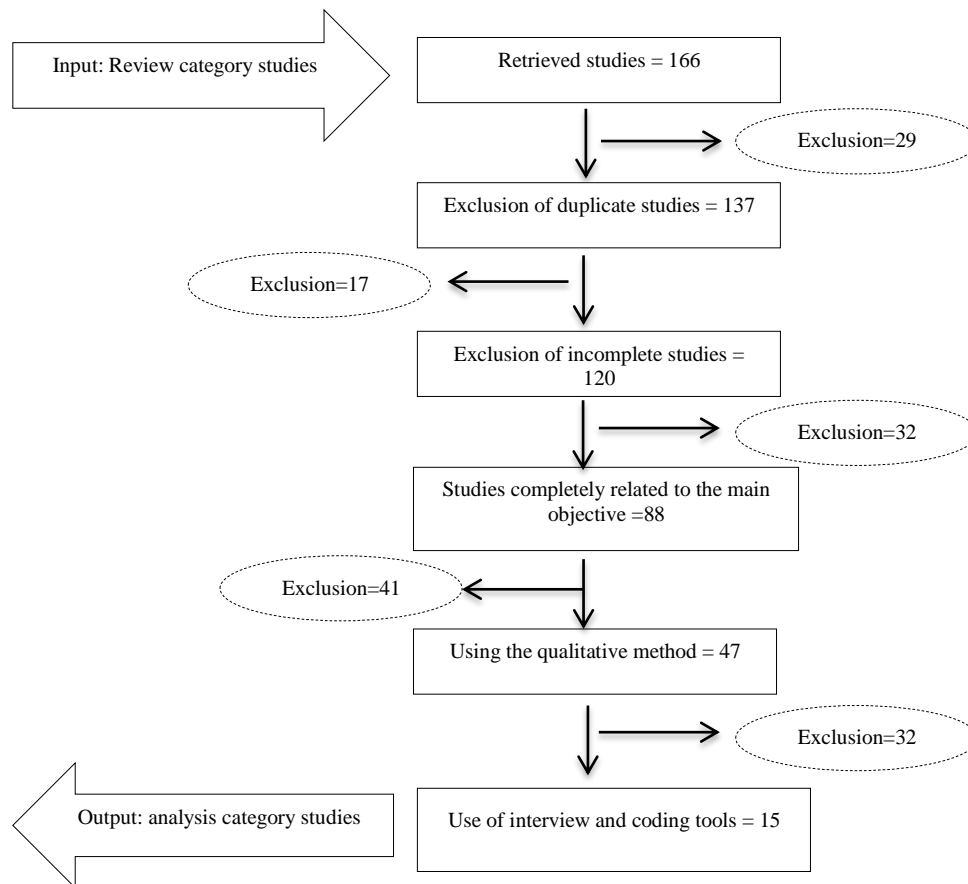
Input: Review category studies

Retrieved studies = 166

Exclusion=29

Exclusion of duplicate studies = 137

Exclusion=17

Exclusion of incomplete studies = 120

Exclusion=32

Studies completely related to the main objective =88

Exclusion=41

Using the qualitative method = 47

Exclusion=32

Output: analysis category studies

Use of interview and coding tools = 15